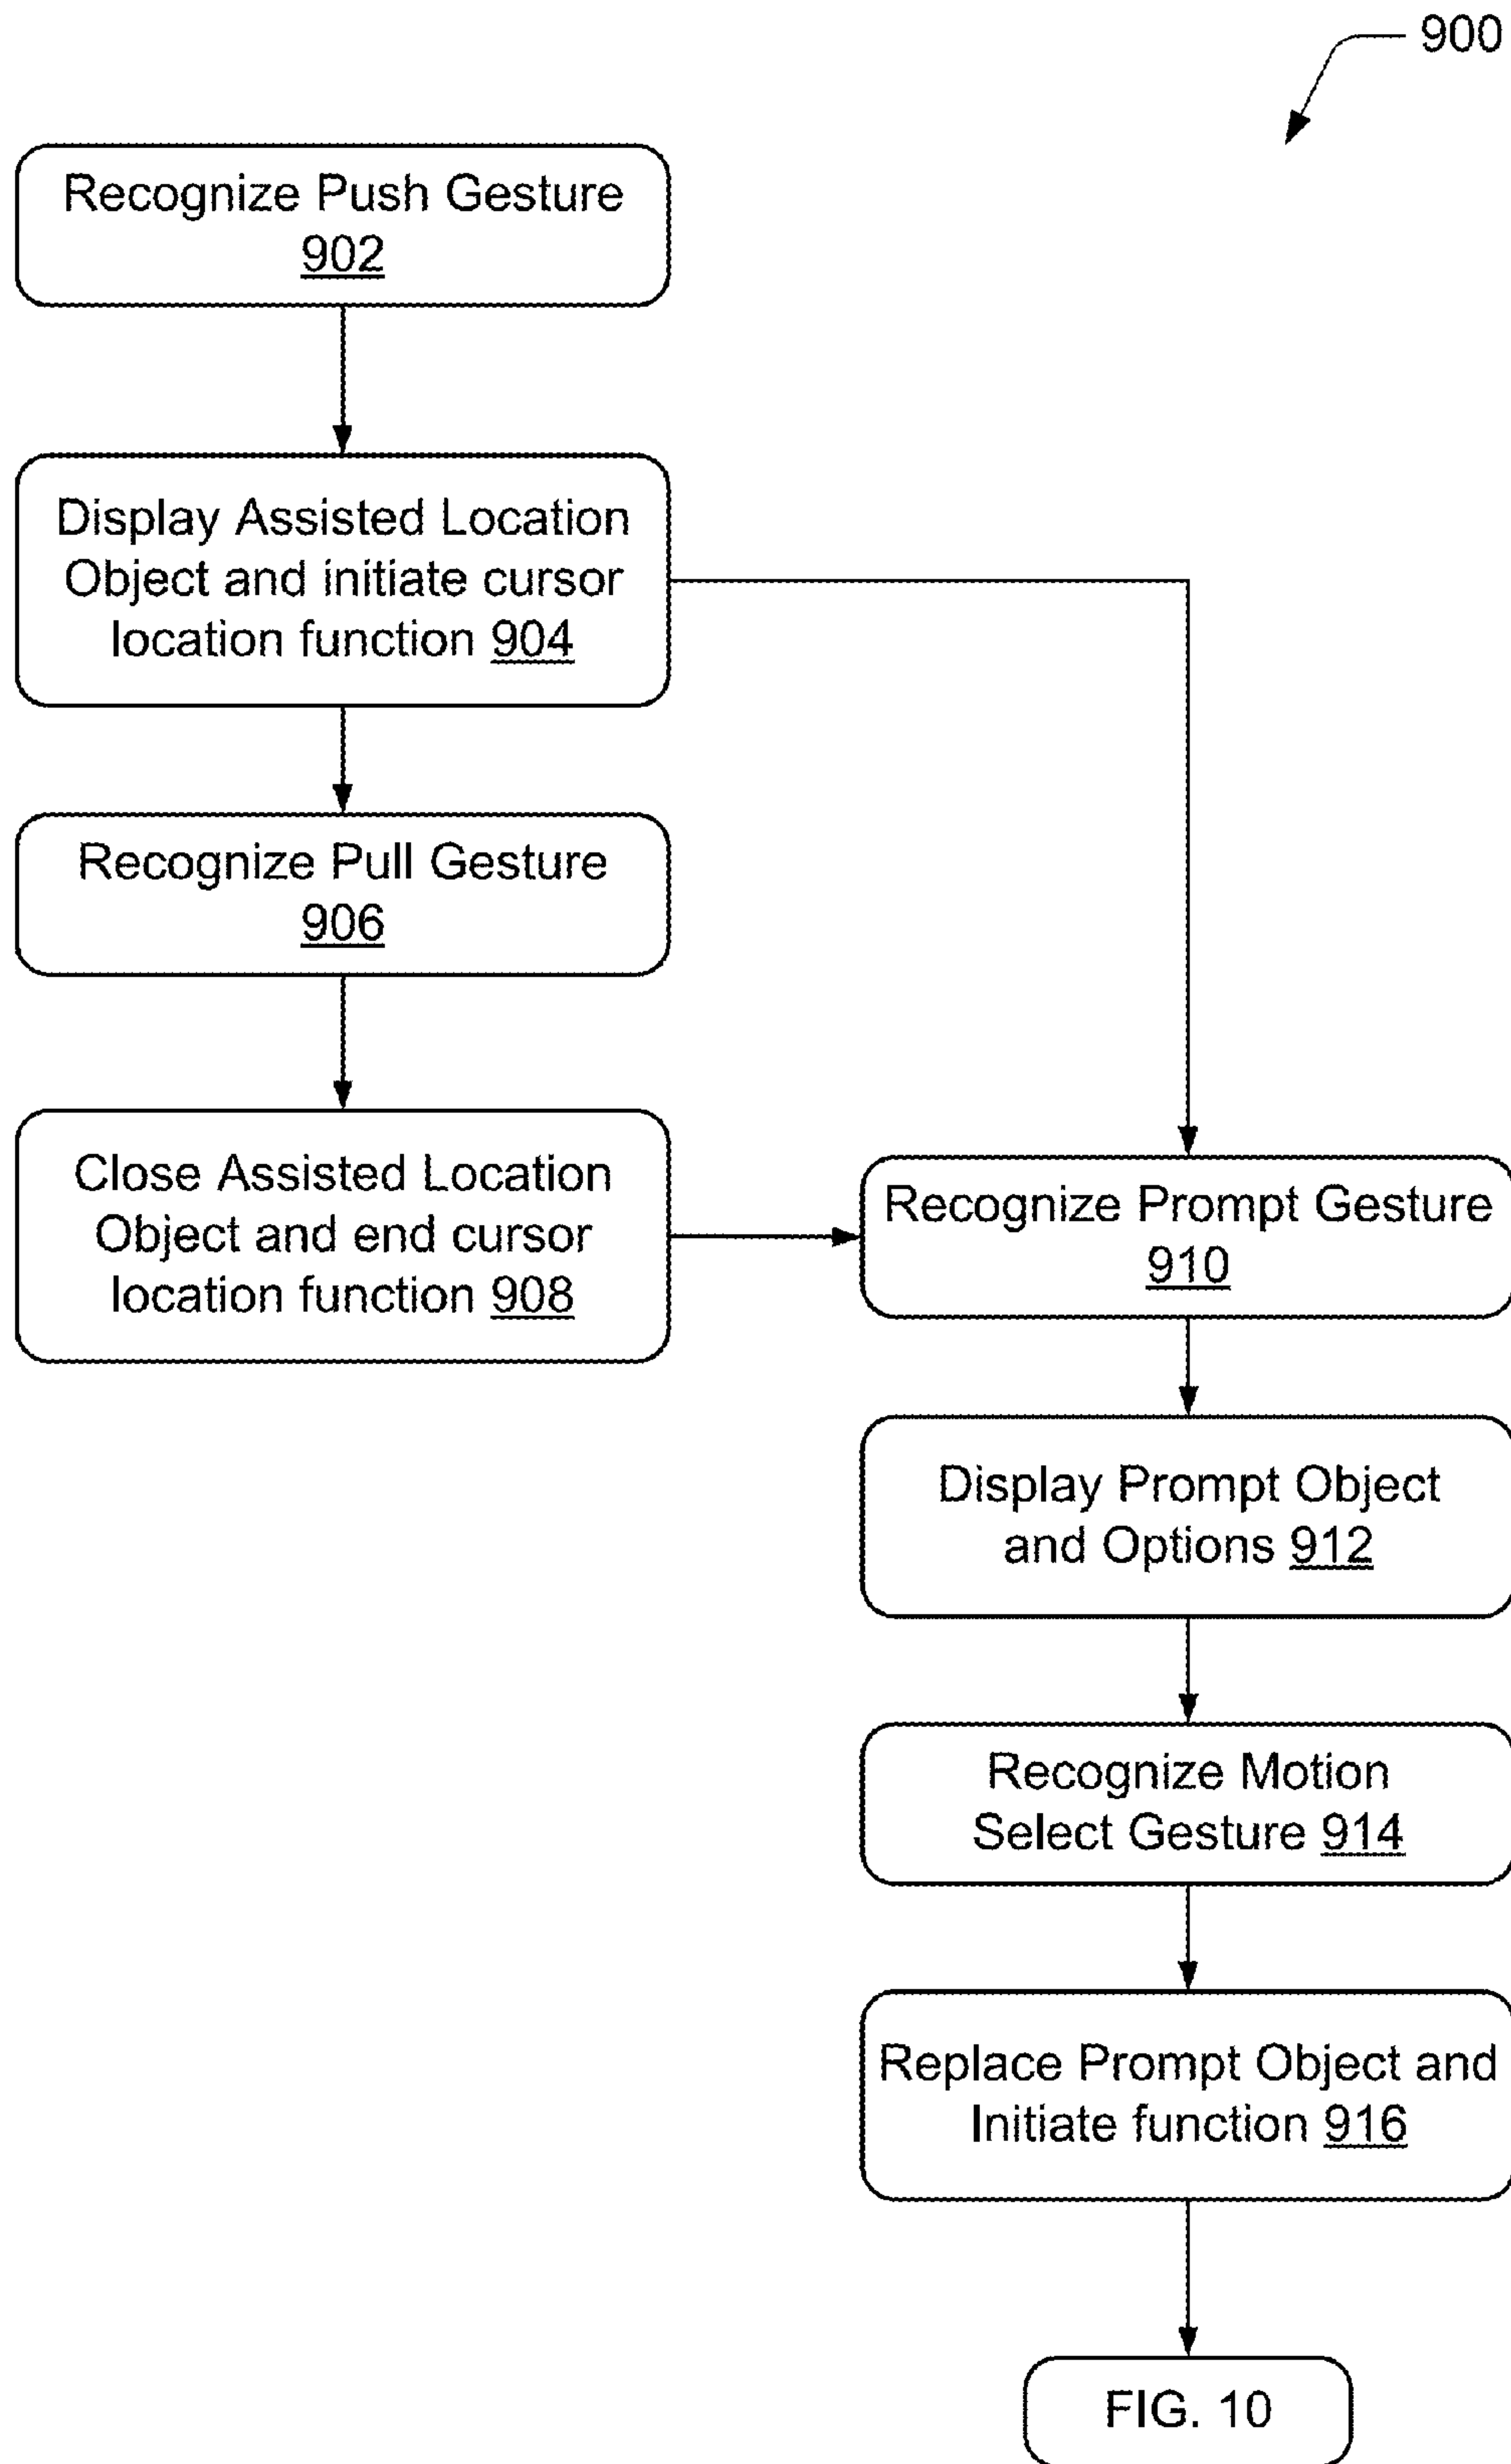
900

Recognize Push Gesture 902

Display Assisted Location Object and initiate cursor location function 904

Recognize Pull Gesture 906

Close Assisted Location Object and end cursor location function 908

Recognize Prompt Gesture 910

Display Prompt Object and Options 912

Recognize Motion Select Gesture 914

Replace Prompt Object and Initiate function 916

FIG. 10